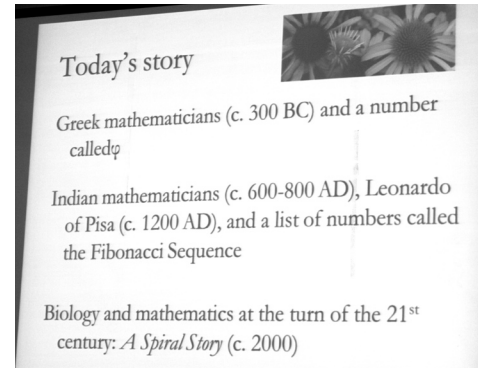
Today's story

Greek mathematicians (c. 300 BC) and a number called$\varphi$

Indian mathematicians (c. 600-800 AD), Leonardo of Pisa (c. 1200 AD), and a list of numbers called the Fibonacci Sequence

Biology and mathematics at the turn of the 21$^{st}$ century: *A Spiral Story* (c. 2000)